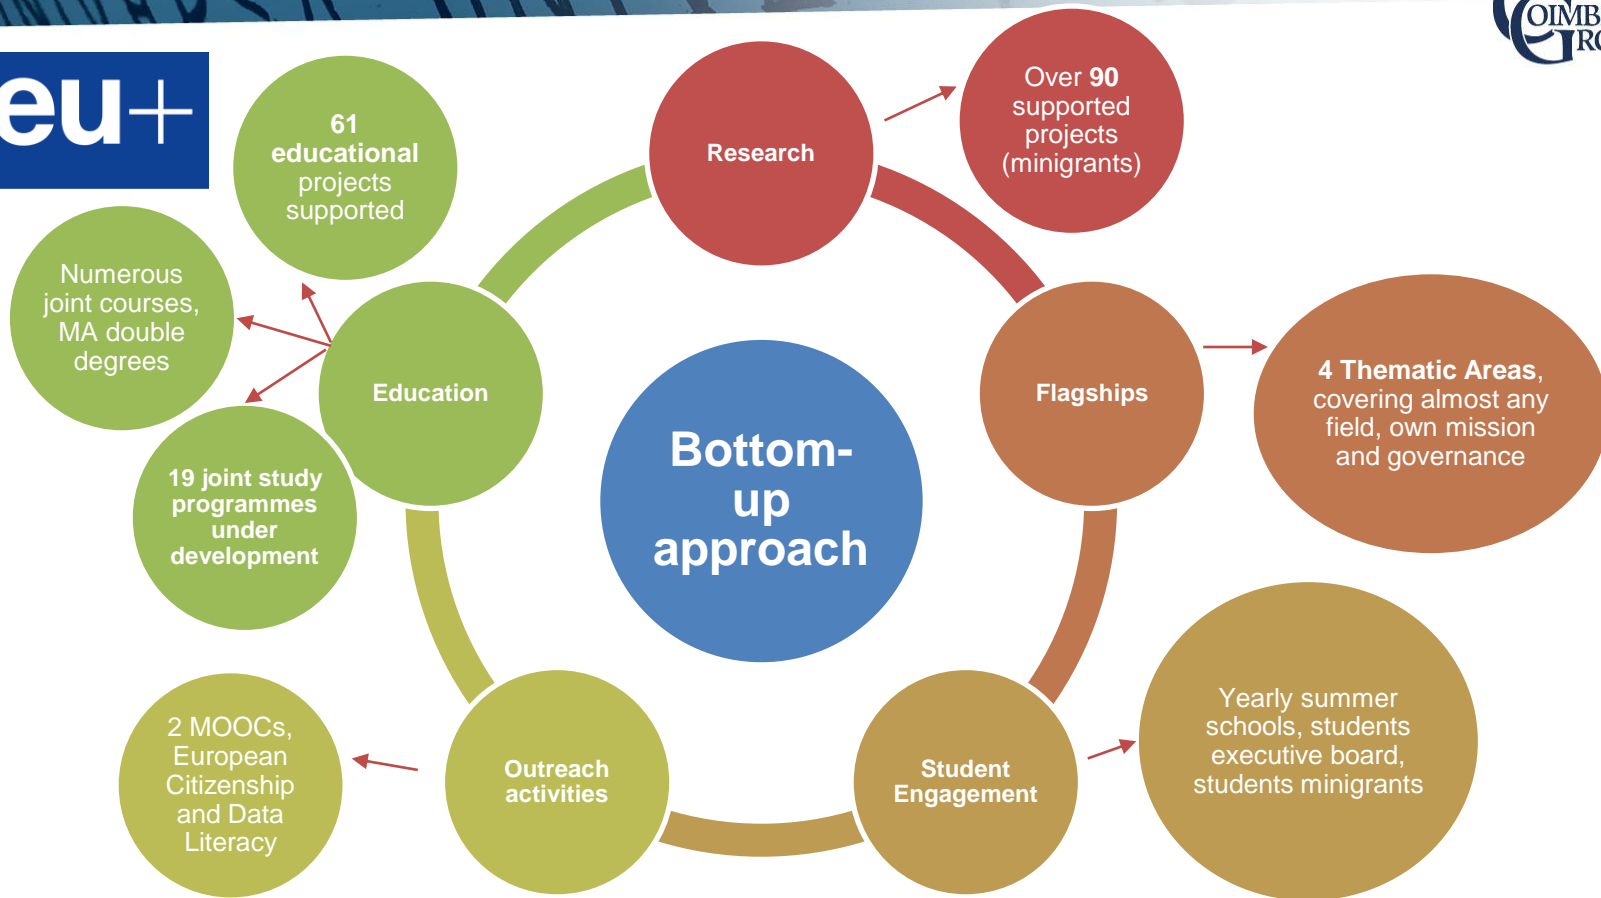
eu+

OIMB
RO

Bottom-up approach

Research

Over 90 supported projects (minigrants)

Flagships

4 Thematic Areas, covering almost any field, own mission and governance

Student Engagement

Yearly summer schools, students executive board, students minigrants

Outreach activities

2 MOOCs, European Citizenship and Data Literacy

Education

61 educational projects supported

Numerous joint courses, MA double degrees

19 joint study programmes under development